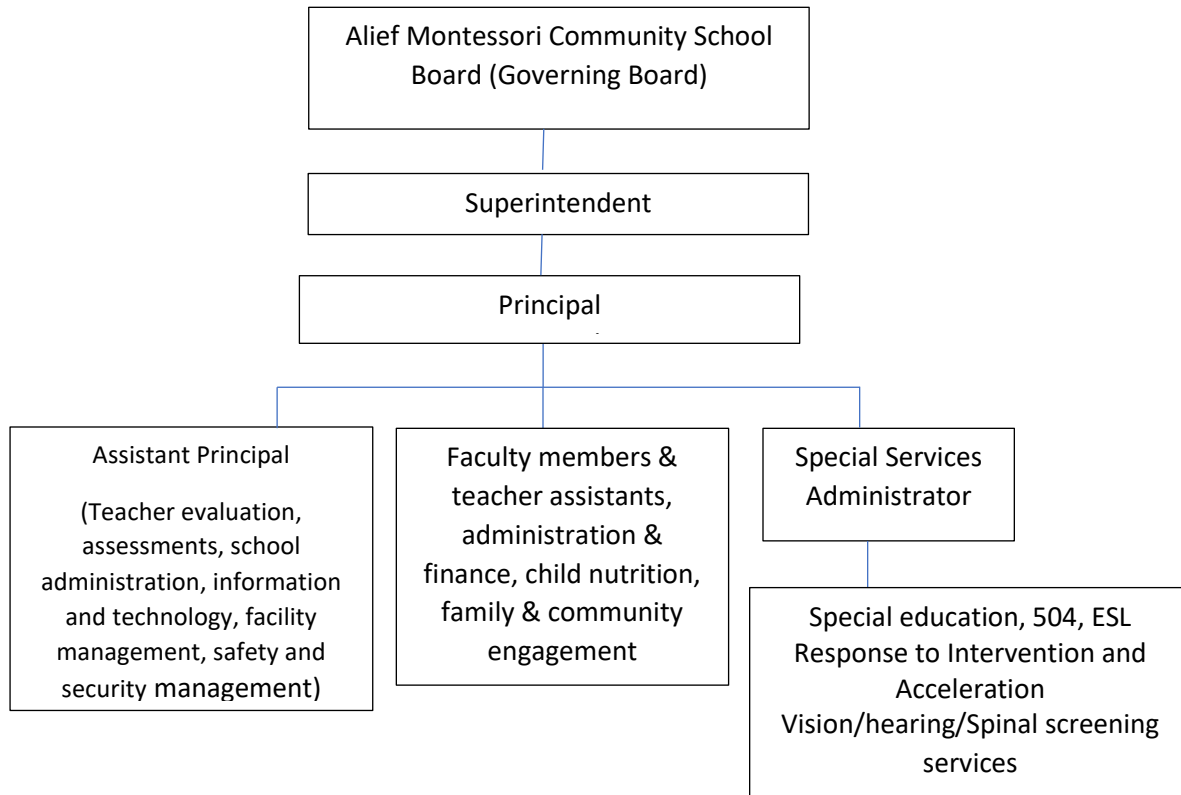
Alief Montessori Community School Board (Governing Board)

Superintendent

Principal

Assistant Principal

(Teacher evaluation, assessments, school administration, information and technology, facility management, safety and security management)

Faculty members & teacher assistants, administration & finance, child nutrition, family & community engagement

Special Services Administrator

Special education, 504, ESL
Response to Intervention and Acceleration
Vision/hearing/Spinal screening services